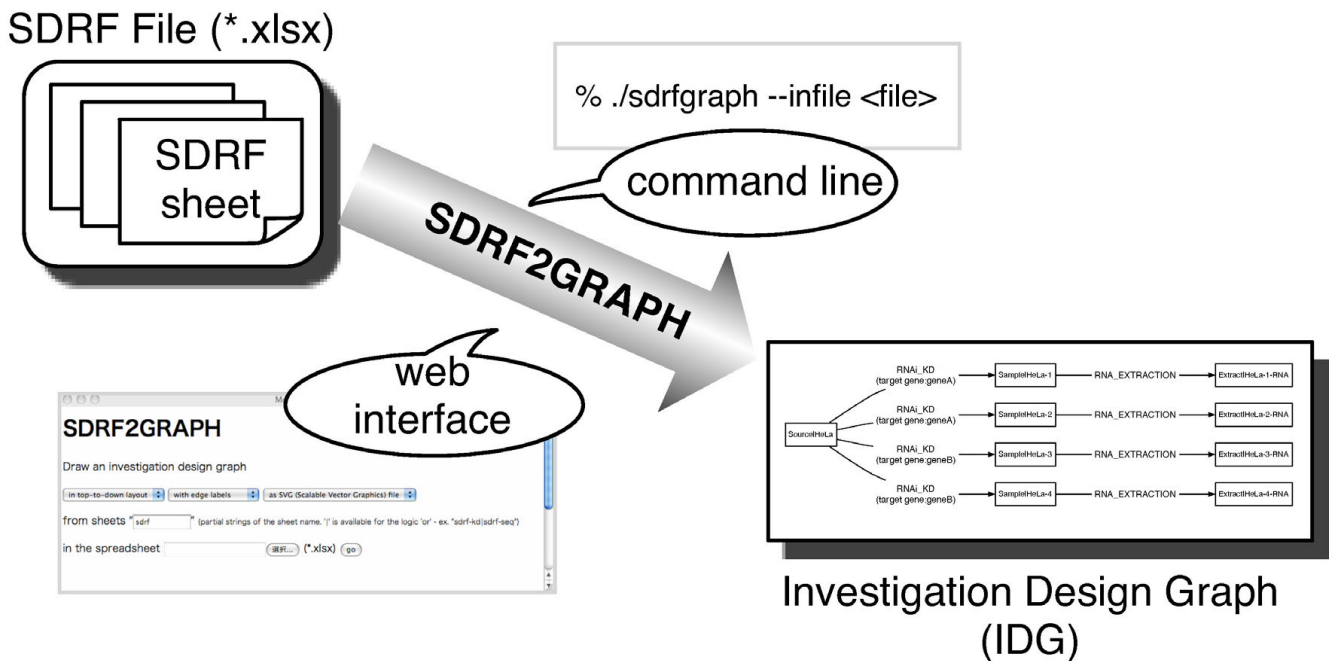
SDRF File (*.xlsx)

SDRF sheet

% ./sdrfgraph --infile <file>

command line

SDRF2GRAPH

web interface

M

SDRF2GRAPH

Draw an investigation design graph

in top-to-down layout | with edge labels | as SVG (Scalable Vector Graphics) file

from sheets "sdrf" (partial strings of the sheet name. '|' is available for the logic 'or' - ex. "sdrf-kd|sdrf-seq")

in the spreadsheet 選択... (*.xlsx) go

SourceHeLa

RNAi_KD (target gene:geneA)

SampleHeLa-1

RNA_EXTRACTION

ExtractHeLa-1-RNA

RNAi_KD (target gene:geneA)

SampleHeLa-2

RNA_EXTRACTION

ExtractHeLa-2-RNA

RNAi_KD (target gene:geneB)

SampleHeLa-3

RNA_EXTRACTION

ExtractHeLa-3-RNA

RNAi_KD (target gene:geneB)

SampleHeLa-4

RNA_EXTRACTION

ExtractHeLa-4-RNA

Investigation Design Graph (IDG)